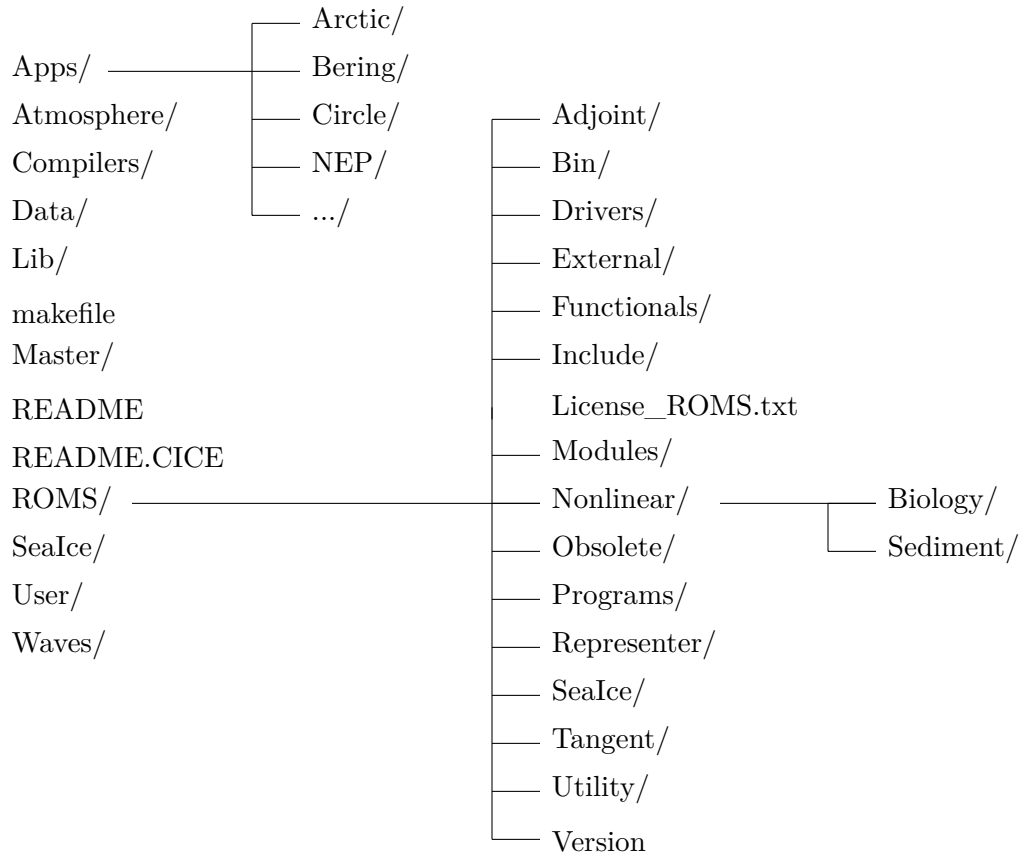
Apps/
Atmosphere/
Compilers/
Data/
Lib/
makefile
Master/
README
README.CICE
ROMS/
SeaIce/
User/
Waves/

Arctic/
Bering/
Circle/
NEP/
.../

Adjoint/
Bin/
Drivers/
External/
Functionals/
Include/
License_ROMS.txt
Modules/
Nonlinear/
Obsolete/
Programs/
Representer/
SeaIce/
Tangent/
Utility/
Version

Biology/
Sediment/